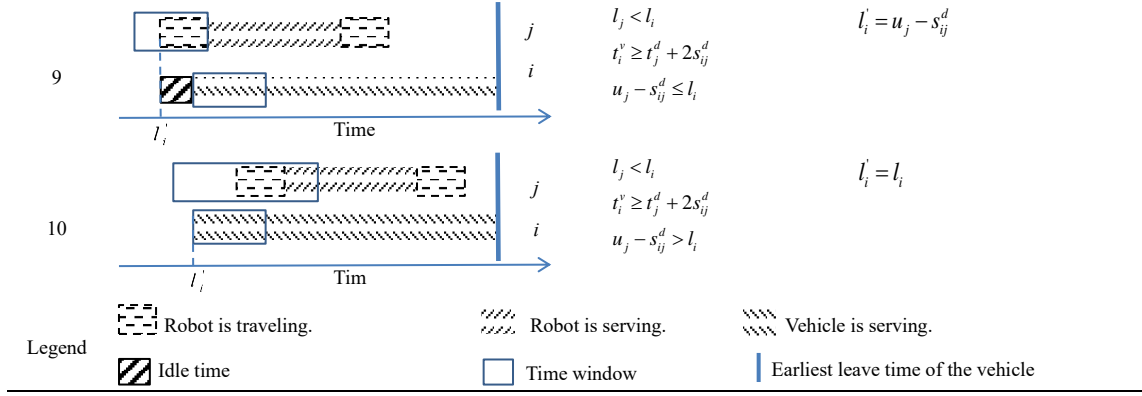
9

$j$

$i$

$l_i^{'}$

Time

$l_j < l_i$
$t_i^v \geq t_j^d + 2s_{ij}^d$
$u_j - s_{ij}^d \leq l_i$

$l_i^{'} = u_j - s_{ij}^d$

10

$j$

$i$

$l_i^{'}$

Tim

$l_j < l_i$
$t_i^v \geq t_j^d + 2s_{ij}^d$
$u_j - s_{ij}^d > l_i$

$l_i^{'} = l_i$

Legend

Robot is traveling.

Robot is serving.

Vehicle is serving.

Idle time

Time window

Earliest leave time of the vehicle